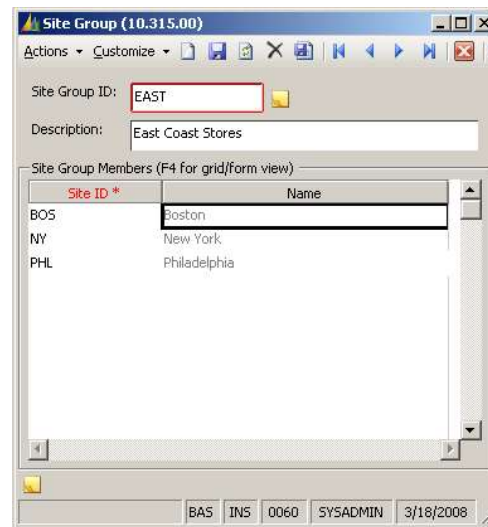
Site Group (10.315.00)

Actions ▾ Customize ▾

Site Group ID: EAST

Description: East Coast Stores

Site Group Members (F4 for grid/form view)

| Site ID * | Name |
|---|---|
| BOS | Boston |
| NY | New York |
| PHL | Philadelphia |

BAS | INS | 0060 | SYSADMIN | 3/18/2008